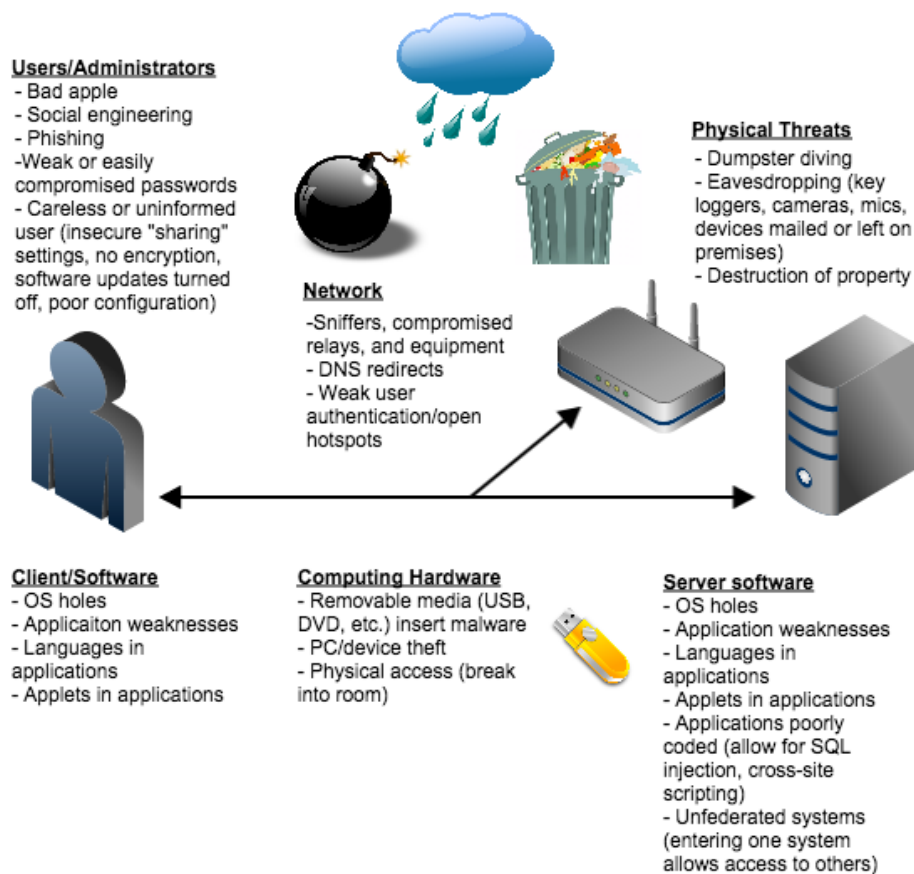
Users/Administrators
- Bad apple
- Social engineering
- Phishing
-Weak or easily compromised passwords
- Careless or uninformed user (insecure "sharing" settings, no encryption, software updates turned off, poor configuration)

Physical Threats
- Dumpster diving
- Eavesdropping (key loggers, cameras, mics, devices mailed or left on premises)
- Destruction of property

Network
-Sniffers, compromised relays, and equipment
- DNS redirects
- Weak user authentication/open hotspots

Client/Software
- OS holes
- Applicaiton weaknesses
- Languages in applications
- Applets in applications

Computing Hardware
- Removable media (USB, DVD, etc.) insert malware
- PC/device theft
- Physical access (break into room)

Server software
- OS holes
- Application weaknesses
- Languages in applications
- Applets in applications
- Applications poorly coded (allow for SQL injection, cross-site scripting)
- Unfederated systems (entering one system allows access to others)